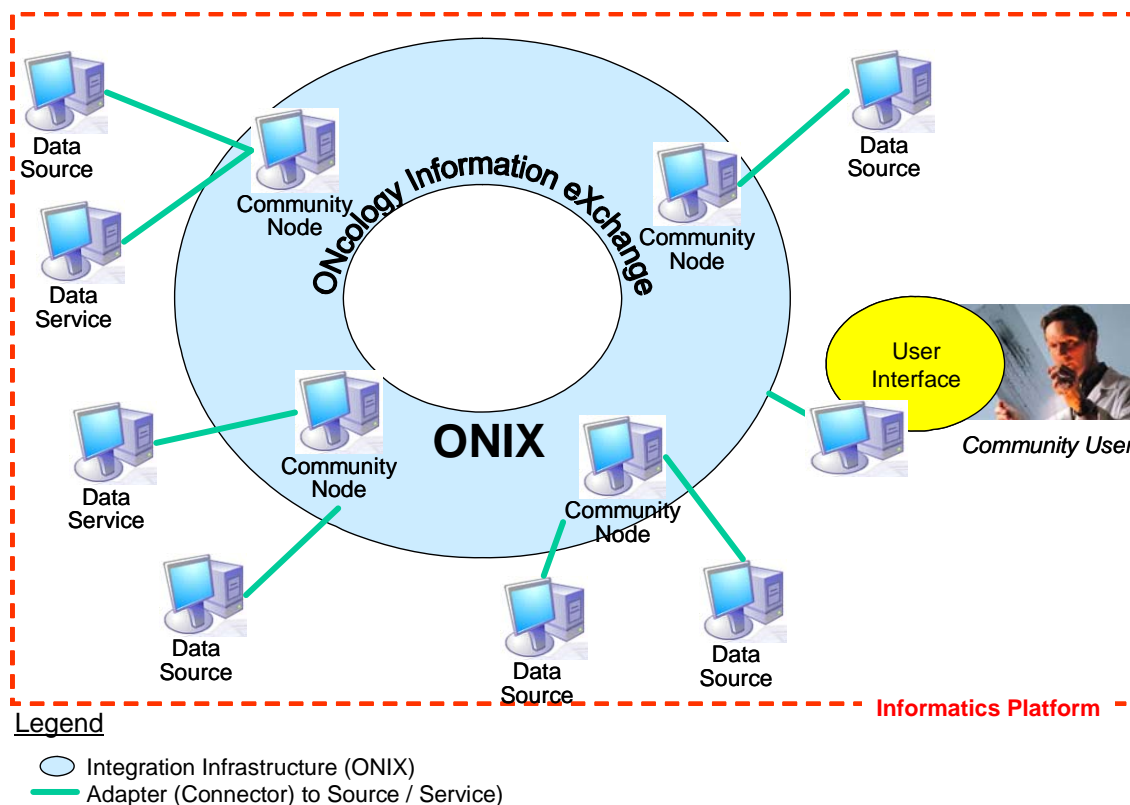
Data Source

Community Node

Data Service

ONcology Information eXchange

Community Node

Data Source

User Interface

Community User

ONIX

Data Service

Community Node

Community Node

Data Source

Data Source

Data Source

Informatics Platform

Legend

Integration Infrastructure (ONIX)

Adapter (Connector) to Source / Service)